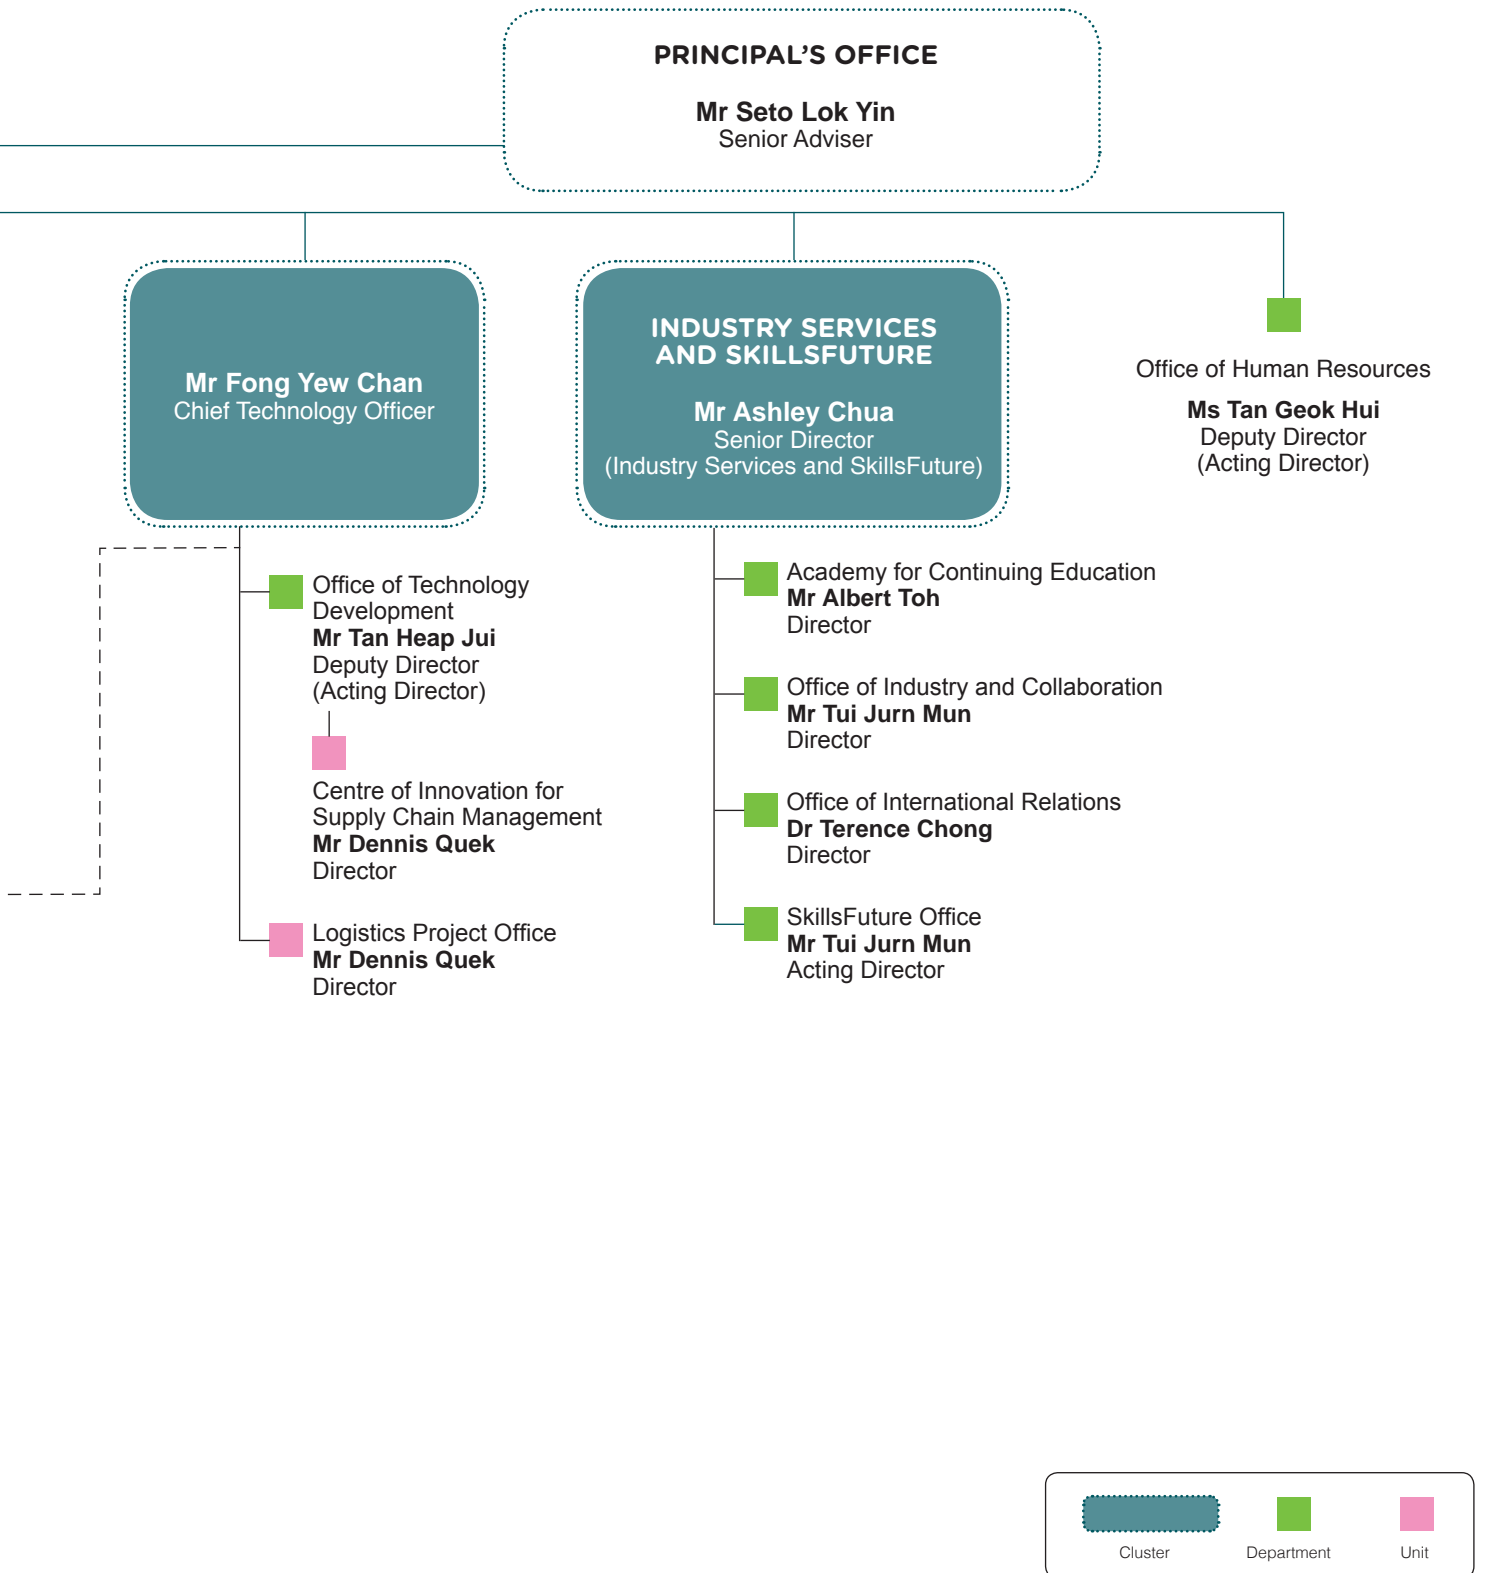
PRINCIPAL’S OFFICE

**Mr Seto Lok Yin**
Senior Adviser

**Mr Fong Yew Chan**
Chief Technology Officer

INDUSTRY SERVICES AND SKILLSFUTURE

**Mr Ashley Chua**
Senior Director
(Industry Services and SkillsFuture)

Office of Human Resources
**Ms Tan Geok Hui**
Deputy Director
(Acting Director)

Office of Technology Development
**Mr Tan Heap Jui**
Deputy Director
(Acting Director)

Centre of Innovation for Supply Chain Management
**Mr Dennis Quek**
Director

Logistics Project Office
**Mr Dennis Quek**
Director

Academy for Continuing Education
**Mr Albert Toh**
Director

Office of Industry and Collaboration
**Mr Tui Jurn Mun**
Director

Office of International Relations
**Dr Terence Chong**
Director

SkillsFuture Office
**Mr Tui Jurn Mun**
Acting Director

Cluster
Department
Unit